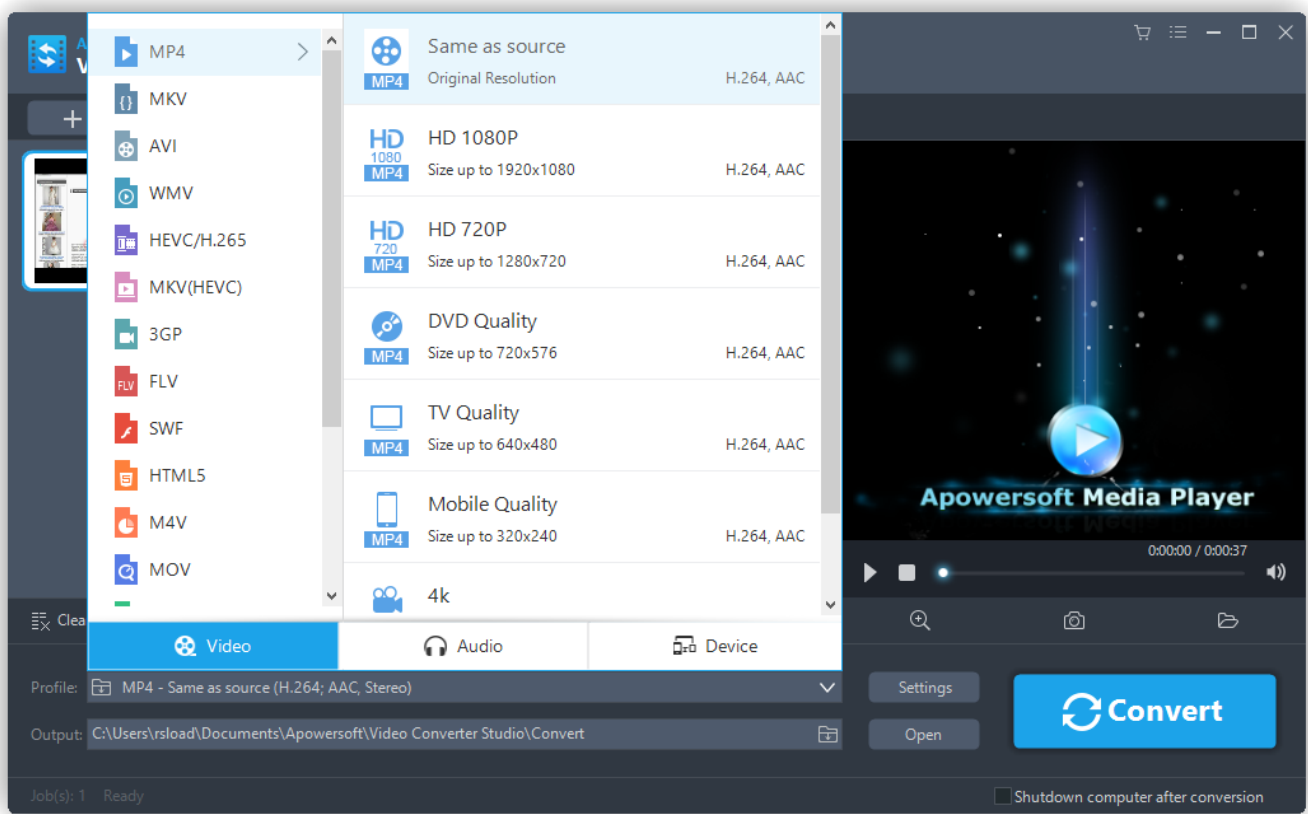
MP4
MKV
AVI
WMV
HEVC/H.265
MKV(HEVC)
3GP
FLV
FLV
SWF
HTML5
M4V
MOV

MP4
Same as source
Original Resolution
H.264, AAC

HD
1080
MP4
HD 1080P
Size up to 1920x1080
H.264, AAC

HD
720
MP4
HD 720P
Size up to 1280x720
H.264, AAC

MP4
DVD Quality
Size up to 720x576
H.264, AAC

MP4
TV Quality
Size up to 640x480
H.264, AAC

MP4
Mobile Quality
Size up to 320x240
H.264, AAC

4k

Video
Audio
Device

Apowersoft Media Player
0:00:00 / 0:00:37

Clea

Profile: MP4 - Same as source (H.264; AAC, Stereo)
Settings
Output: C:\Users\rsload\Documents\Apowersoft\Video Converter Studio\Convert
Open
Convert

Job(s): 1 Ready
Shutdown computer after conversion